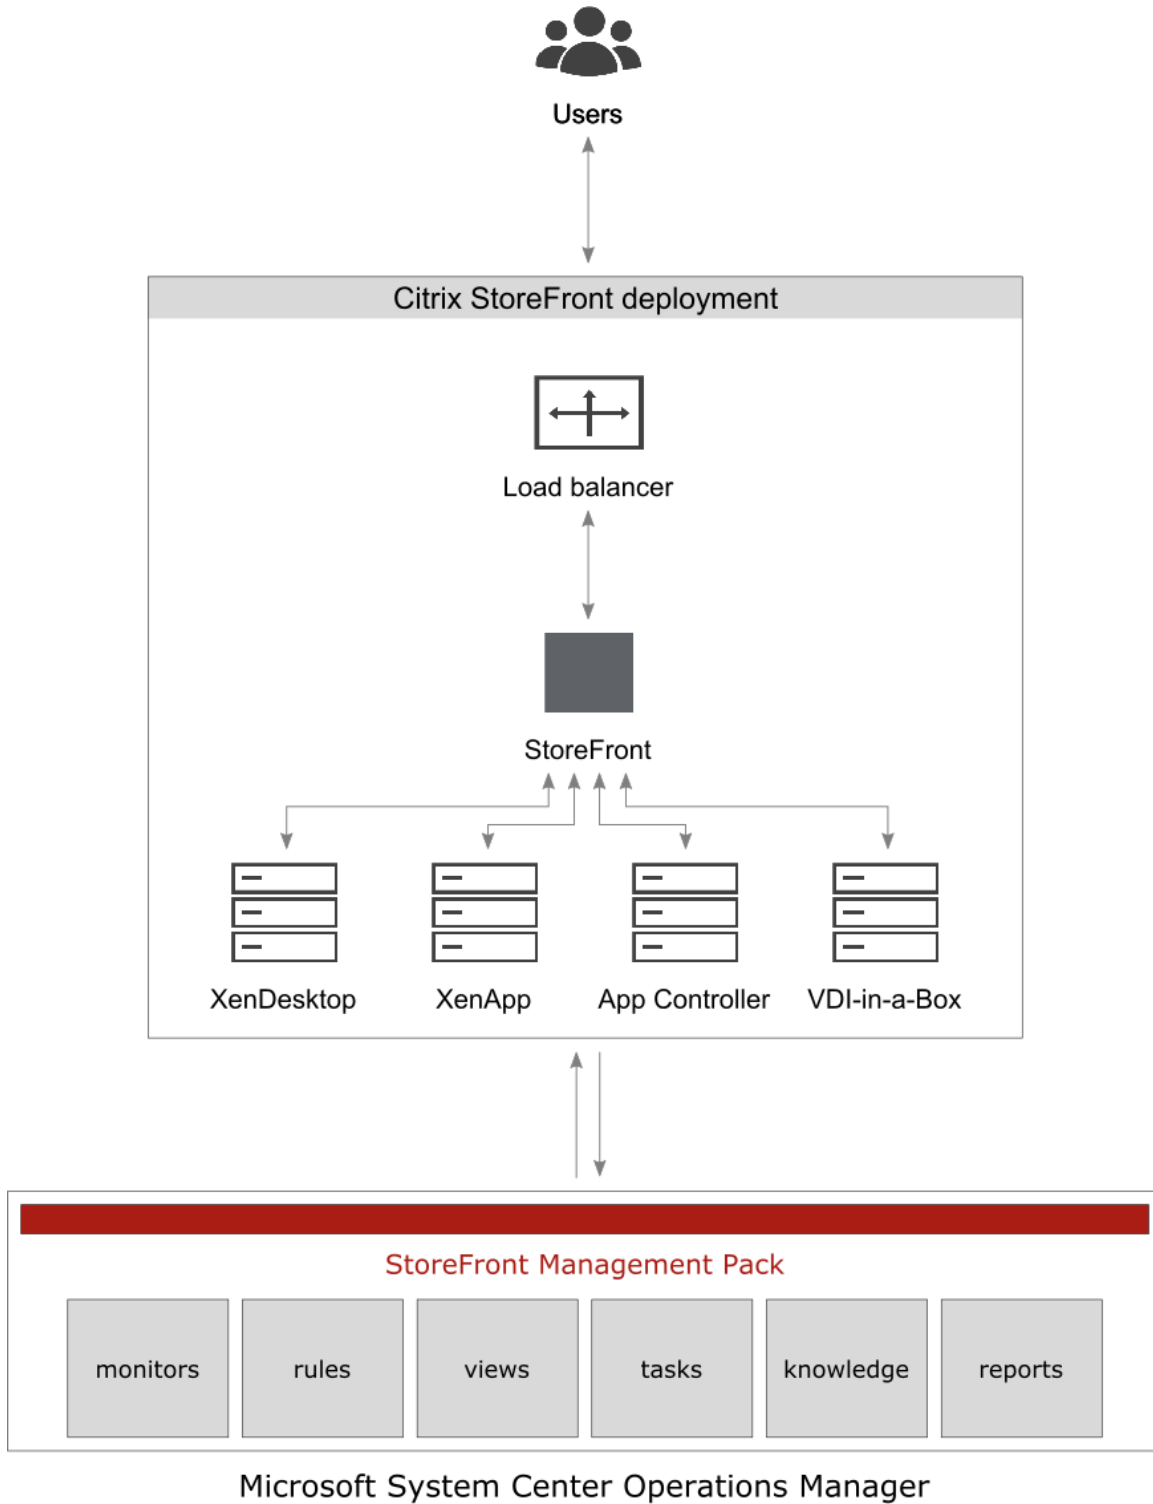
Users

Citrix StoreFront deployment

Load balancer

StoreFront

XenDesktop

XenApp

App Controller

VDI-in-a-Box

StoreFront Management Pack

monitors

rules

views

tasks

knowledge

reports

Microsoft System Center Operations Manager